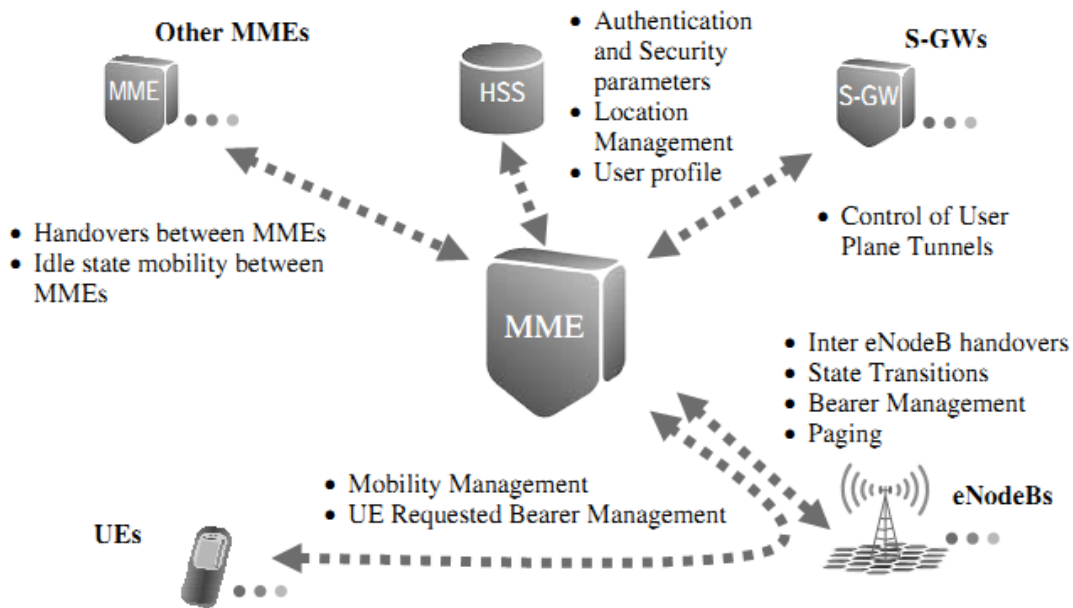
Other MMEs

MME

HSS

• Authentication and Security parameters
• Location Management
• User profile

S-GWs

S-GW

• Handovers between MMEs
• Idle state mobility between MMEs

• Control of User Plane Tunnels

MME

• Inter eNodeB handovers
• State Transitions
• Bearer Management
• Paging

• Mobility Management
• UE Requested Bearer Management

eNodeBs

UEs